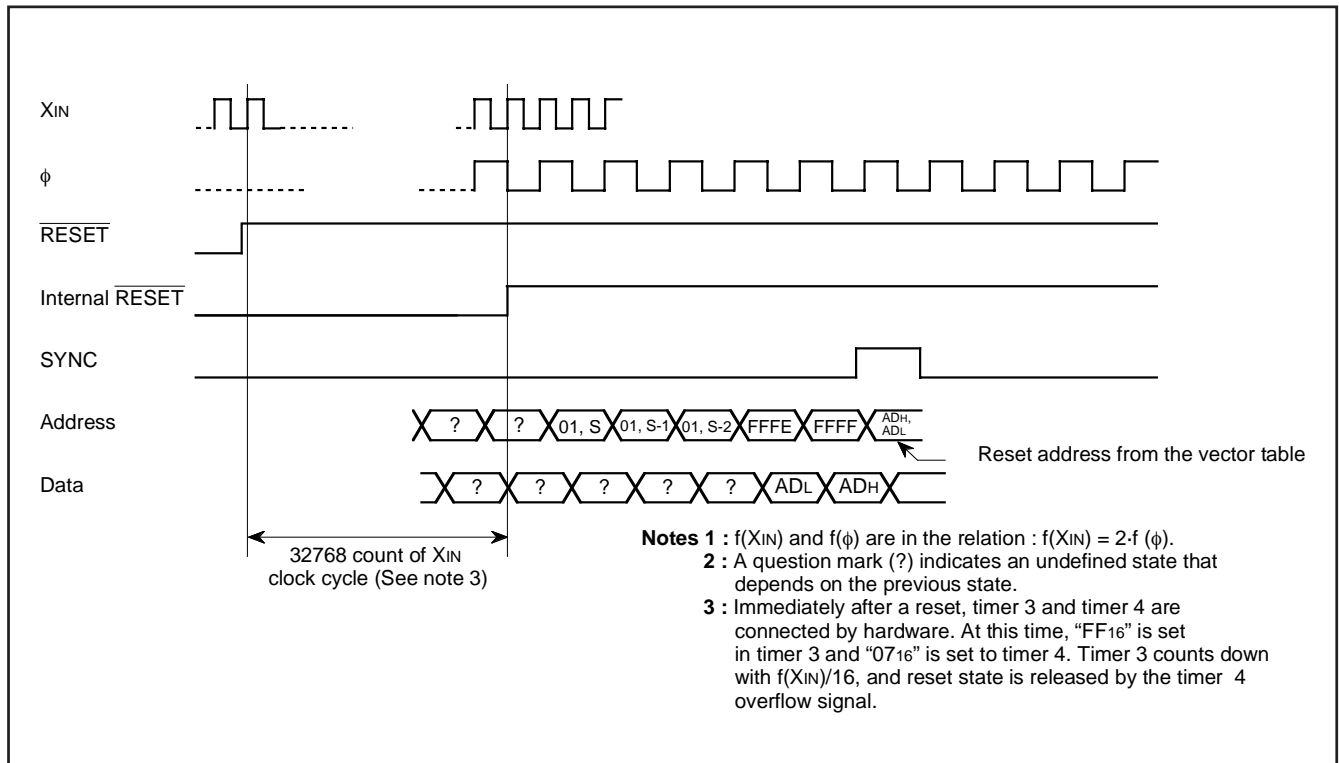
$X_{IN}$

$\phi$

$\overline{RESET}$

Internal $\overline{RESET}$

SYNC

Address

? ? 01, S 01, S-1 01, S-2 FFFE FFFF ADH, ADL

Reset address from the vector table

Data

? ? ? ? ? ADL ADH

32768 count of $X_{IN}$ clock cycle (See note 3)

Notes 1 : f($X_{IN}$) and f($\phi$) are in the relation : f($X_{IN}$) = 2·f ($\phi$).
2 : A question mark (?) indicates an undefined state that depends on the previous state.
3 : Immediately after a reset, timer 3 and timer 4 are connected by hardware. At this time, "$FF_{16}$" is set in timer 3 and "$07_{16}$" is set to timer 4. Timer 3 counts down with f($X_{IN}$)/16, and reset state is released by the timer 4 overflow signal.